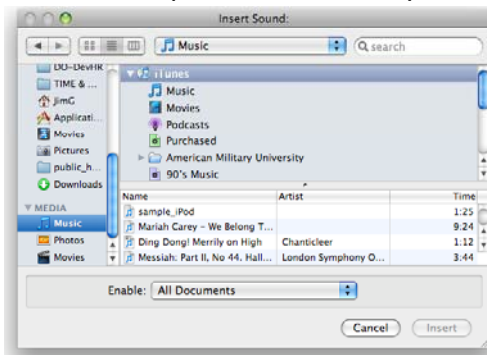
Insert Sound:

Music

search

DO-DevHR
TIME & ...
JimG
Applicati...
Movies
Pictures
public_h...
Downloads

MEDIA
Music
Photos
Movies

iTunes
Music
Movies
Podcasts
Purchased
American Military University
90's Music

| Name | Artist | Time |
|---|---|---|
| sample_iPod | | 1:25 |
| Mariah Carey - We Belong T... | | 9:24 |
| Ding Dong! Merrily on High | Chanticleer | 1:12 |
| Messiah: Part II, No. 44. Hall... | London Symphony O... | 3:44 |

Enable: All Documents

Cancel
Insert